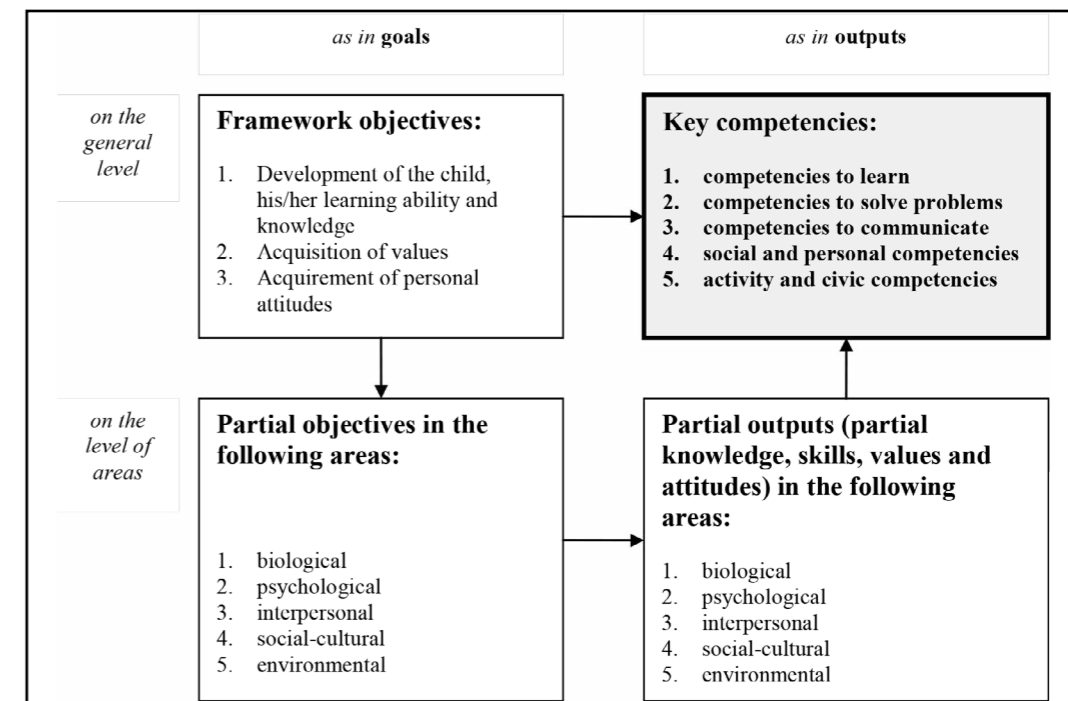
as in goals

as in outputs

on the general level

Framework objectives:

1. Development of the child, his/her learning ability and knowledge
2. Acquisition of values
3. Acquirement of personal attitudes

Key competencies:

1. competencies to learn
2. competencies to solve problems
3. competencies to communicate
4. social and personal competencies
5. activity and civic competencies

on the level of areas

Partial objectives in the following areas:

1. biological
2. psychological
3. interpersonal
4. social-cultural
5. environmental

Partial outputs (partial knowledge, skills, values and attitudes) in the following areas:

1. biological
2. psychological
3. interpersonal
4. social-cultural
5. environmental